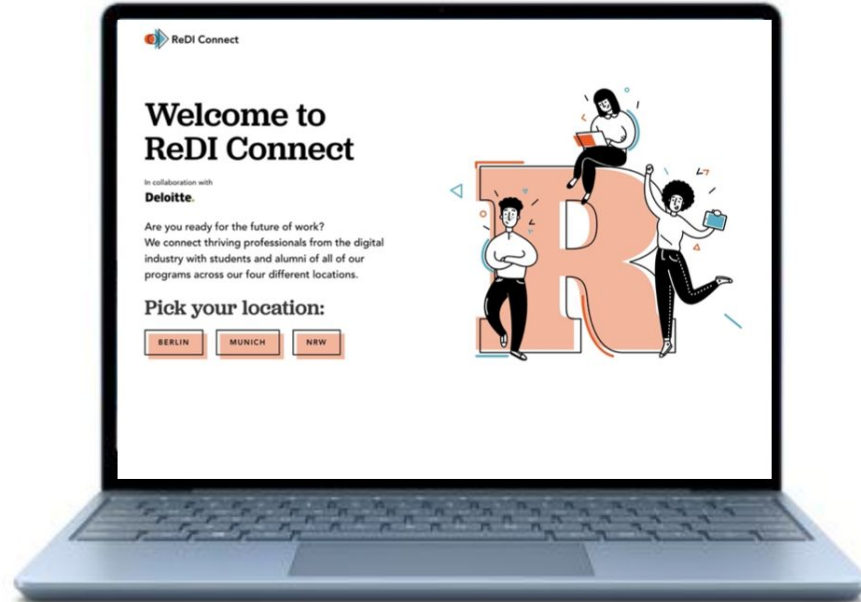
ReDI Connect

Welcome to ReDI Connect

In collaboration with
Deloitte.

Are you ready for the future of work?
We connect thriving professionals from the digital industry with students and alumni of all of our programs across our four different locations.

Pick your location:

BERLIN MUNICH NRW